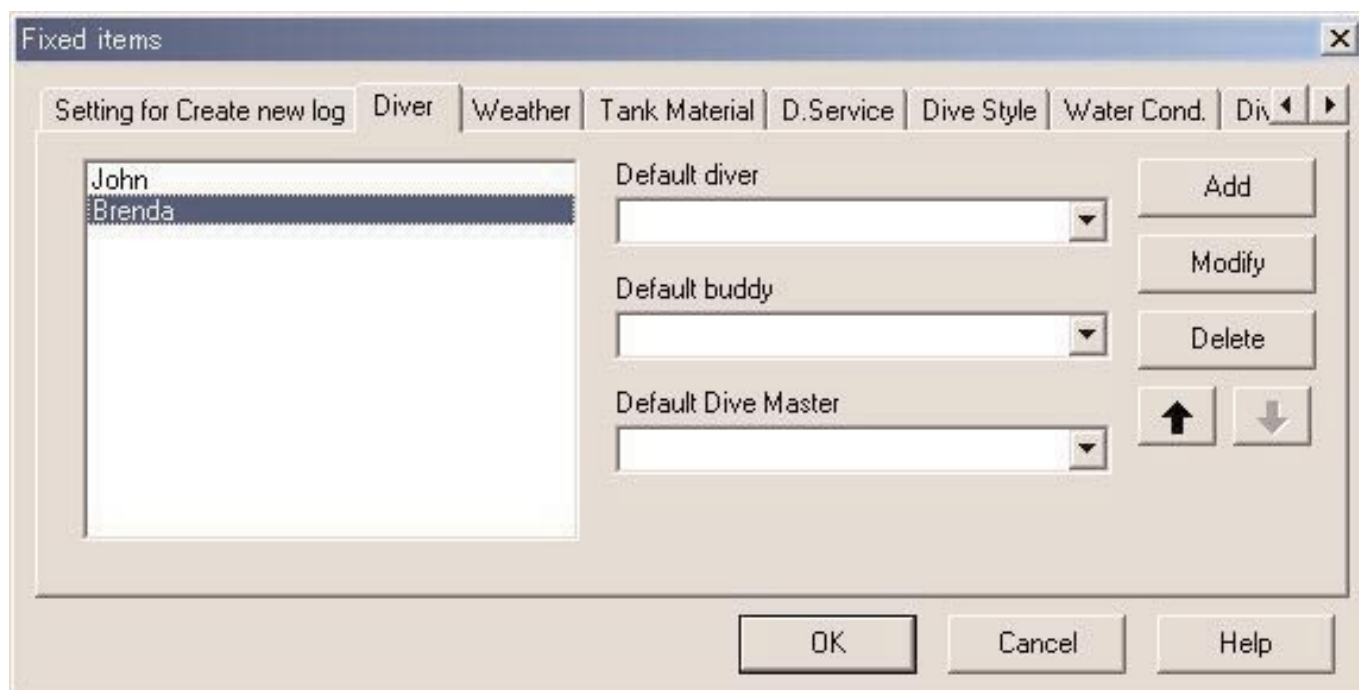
Fixed items

Setting for Create new log | Diver | Weather | Tank Material | D.Service | Dive Style | Water Cond. | Div

John
Brenda

Default diver

Default buddy

Default Dive Master

Add

Modify

Delete

OK

Cancel

Help